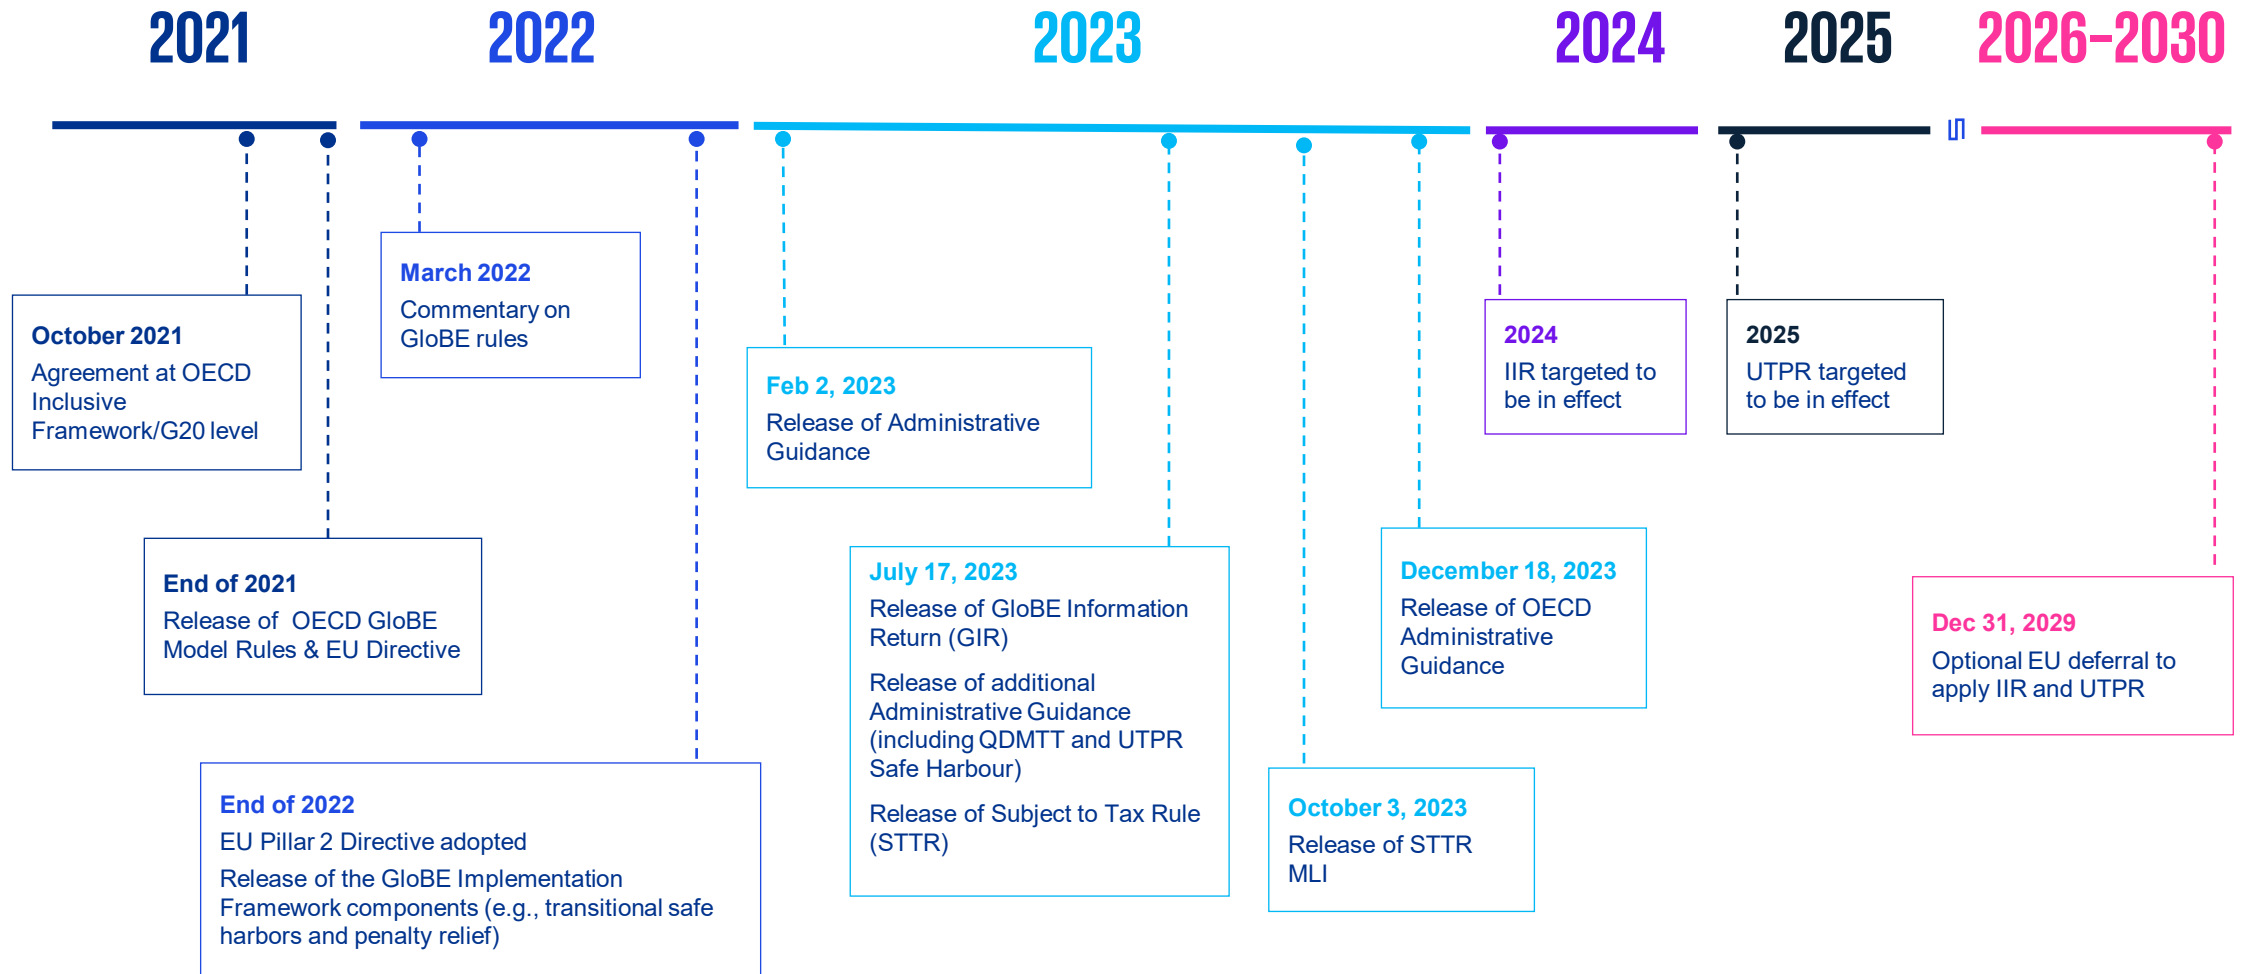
2021 2022 2023 2024 2025 2026–2030

October 2021
Agreement at OECD Inclusive Framework/G20 level

End of 2021
Release of OECD GloBE Model Rules & EU Directive

March 2022
Commentary on GloBE rules

End of 2022
EU Pillar 2 Directive adopted
Release of the GloBE Implementation Framework components (e.g., transitional safe harbors and penalty relief)

Feb 2, 2023
Release of Administrative Guidance

July 17, 2023
Release of GloBE Information Return (GIR)
Release of additional Administrative Guidance (including QDMTT and UTPR Safe Harbour)
Release of Subject to Tax Rule (STTR)

October 3, 2023
Release of STTR MLI

December 18, 2023
Release of OECD Administrative Guidance

2024
IIR targeted to be in effect

2025
UTPR targeted to be in effect

Dec 31, 2029
Optional EU deferral to apply IIR and UTPR